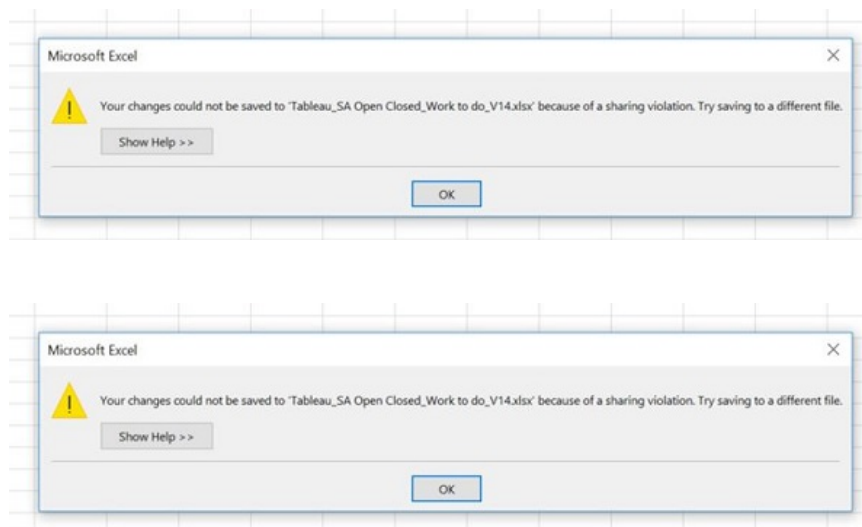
Microsoft Excel

×

Your changes could not be saved to 'Tableau_SA Open Closed_Work to do_V14.xlsx' because of a sharing violation. Try saving to a different file.

Show Help >>

OK

Microsoft Excel

×

Your changes could not be saved to 'Tableau_SA Open Closed_Work to do_V14.xlsx' because of a sharing violation. Try saving to a different file.

Show Help >>

OK